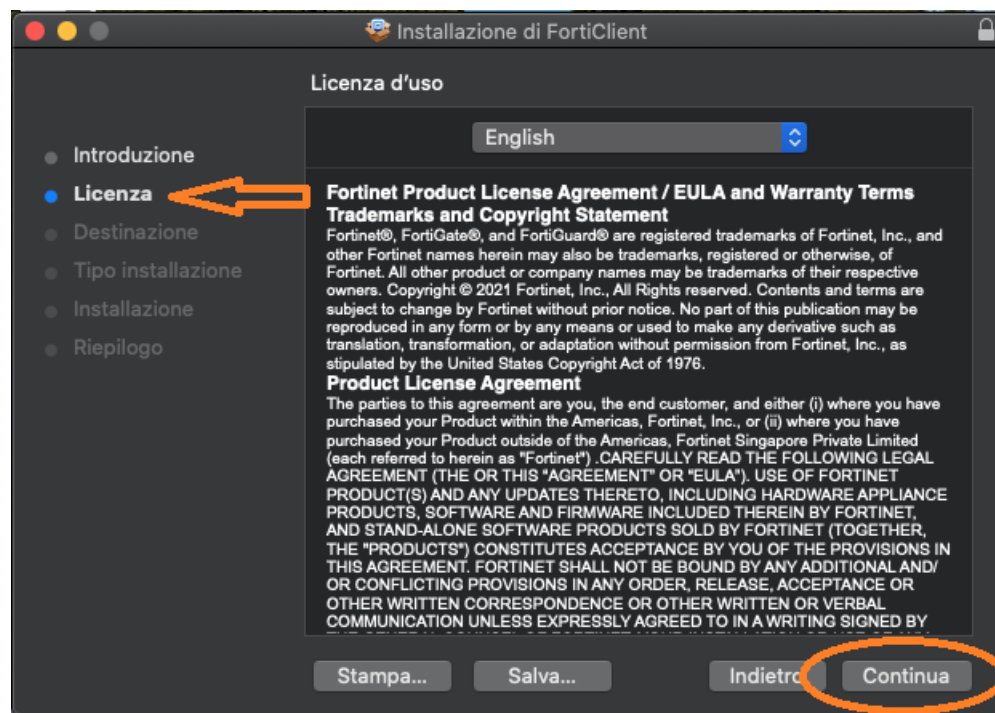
Installazione di FortiClient

Licenza d'uso

Introduzione
Licenza
Destinazione
Tipo installazione
Installazione
Riepilogo

English

Fortinet Product License Agreement / EULA and Warranty Terms
Trademarks and Copyright Statement
Fortinet®, FortiGate®, and FortiGuard® are registered trademarks of Fortinet, Inc., and other Fortinet names herein may also be trademarks, registered or otherwise, of Fortinet. All other product or company names may be trademarks of their respective owners. Copyright © 2021 Fortinet, Inc., All Rights reserved. Contents and terms are subject to change by Fortinet without prior notice. No part of this publication may be reproduced in any form or by any means or used to make any derivative such as translation, transformation, or adaptation without permission from Fortinet, Inc., as stipulated by the United States Copyright Act of 1976.
Product License Agreement
The parties to this agreement are you, the end customer, and either (i) where you have purchased your Product within the Americas, Fortinet, Inc., or (ii) where you have purchased your Product outside of the Americas, Fortinet Singapore Private Limited (each referred to herein as "Fortinet") .CAREFULLY READ THE FOLLOWING LEGAL AGREEMENT (THE OR THIS "AGREEMENT" OR "EULA"). USE OF FORTINET PRODUCT(S) AND ANY UPDATES THERETO, INCLUDING HARDWARE APPLIANCE PRODUCTS, SOFTWARE AND FIRMWARE INCLUDED THEREIN BY FORTINET, AND STAND-ALONE SOFTWARE PRODUCTS SOLD BY FORTINET (TOGETHER, THE "PRODUCTS") CONSTITUTES ACCEPTANCE BY YOU OF THE PROVISIONS IN THIS AGREEMENT. FORTINET SHALL NOT BE BOUND BY ANY ADDITIONAL AND/ OR CONFLICTING PROVISIONS IN ANY ORDER, RELEASE, ACCEPTANCE OR OTHER WRITTEN CORRESPONDENCE OR OTHER WRITTEN OR VERBAL COMMUNICATION UNLESS EXPRESSLY AGREED TO IN A WRITING SIGNED BY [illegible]

Stampa...
Salva...
Indietro
Continua